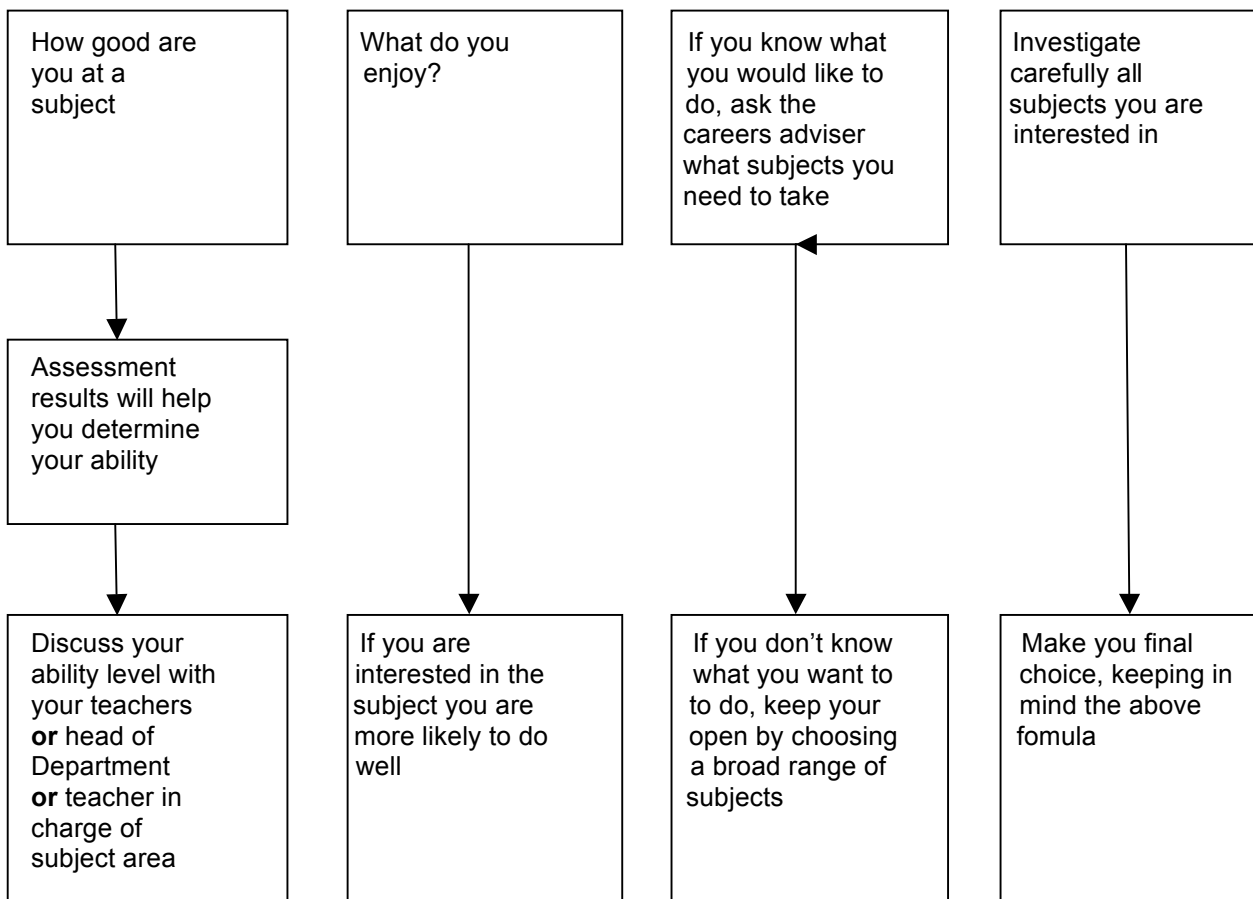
How good are you at a subject

Assessment results will help you determine your ability

Discuss your ability level with your teachers **or** head of Department **or** teacher in charge of subject area

What do you enjoy?

If you are interested in the subject you are more likely to do well

If you know what you would like to do, ask the careers adviser what subjects you need to take

If you don't know what you want to to do, keep your open by choosing a broad range of subjects

Investigate carefully all subjects you are interested in

Make you final choice, keeping in mind the above fomula